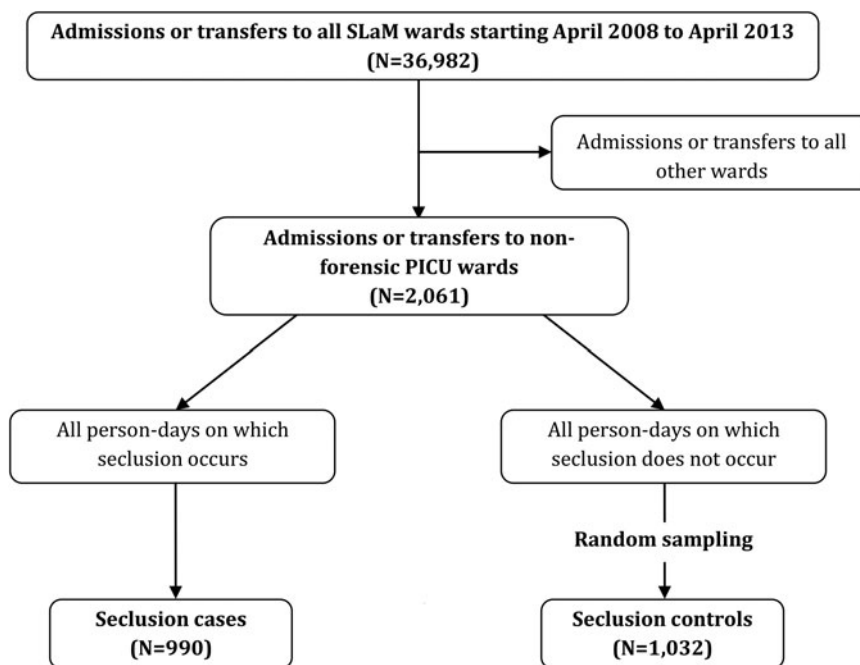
Admissions or transfers to all SLaM wards starting April 2008 to April 2013 (N=36,982)

Admissions or transfers to all other wards

Admissions or transfers to non-forensic PICU wards (N=2,061)

All person-days on which seclusion occurs

All person-days on which seclusion does not occur

Random sampling

Seclusion cases (N=990)

Seclusion controls (N=1,032)